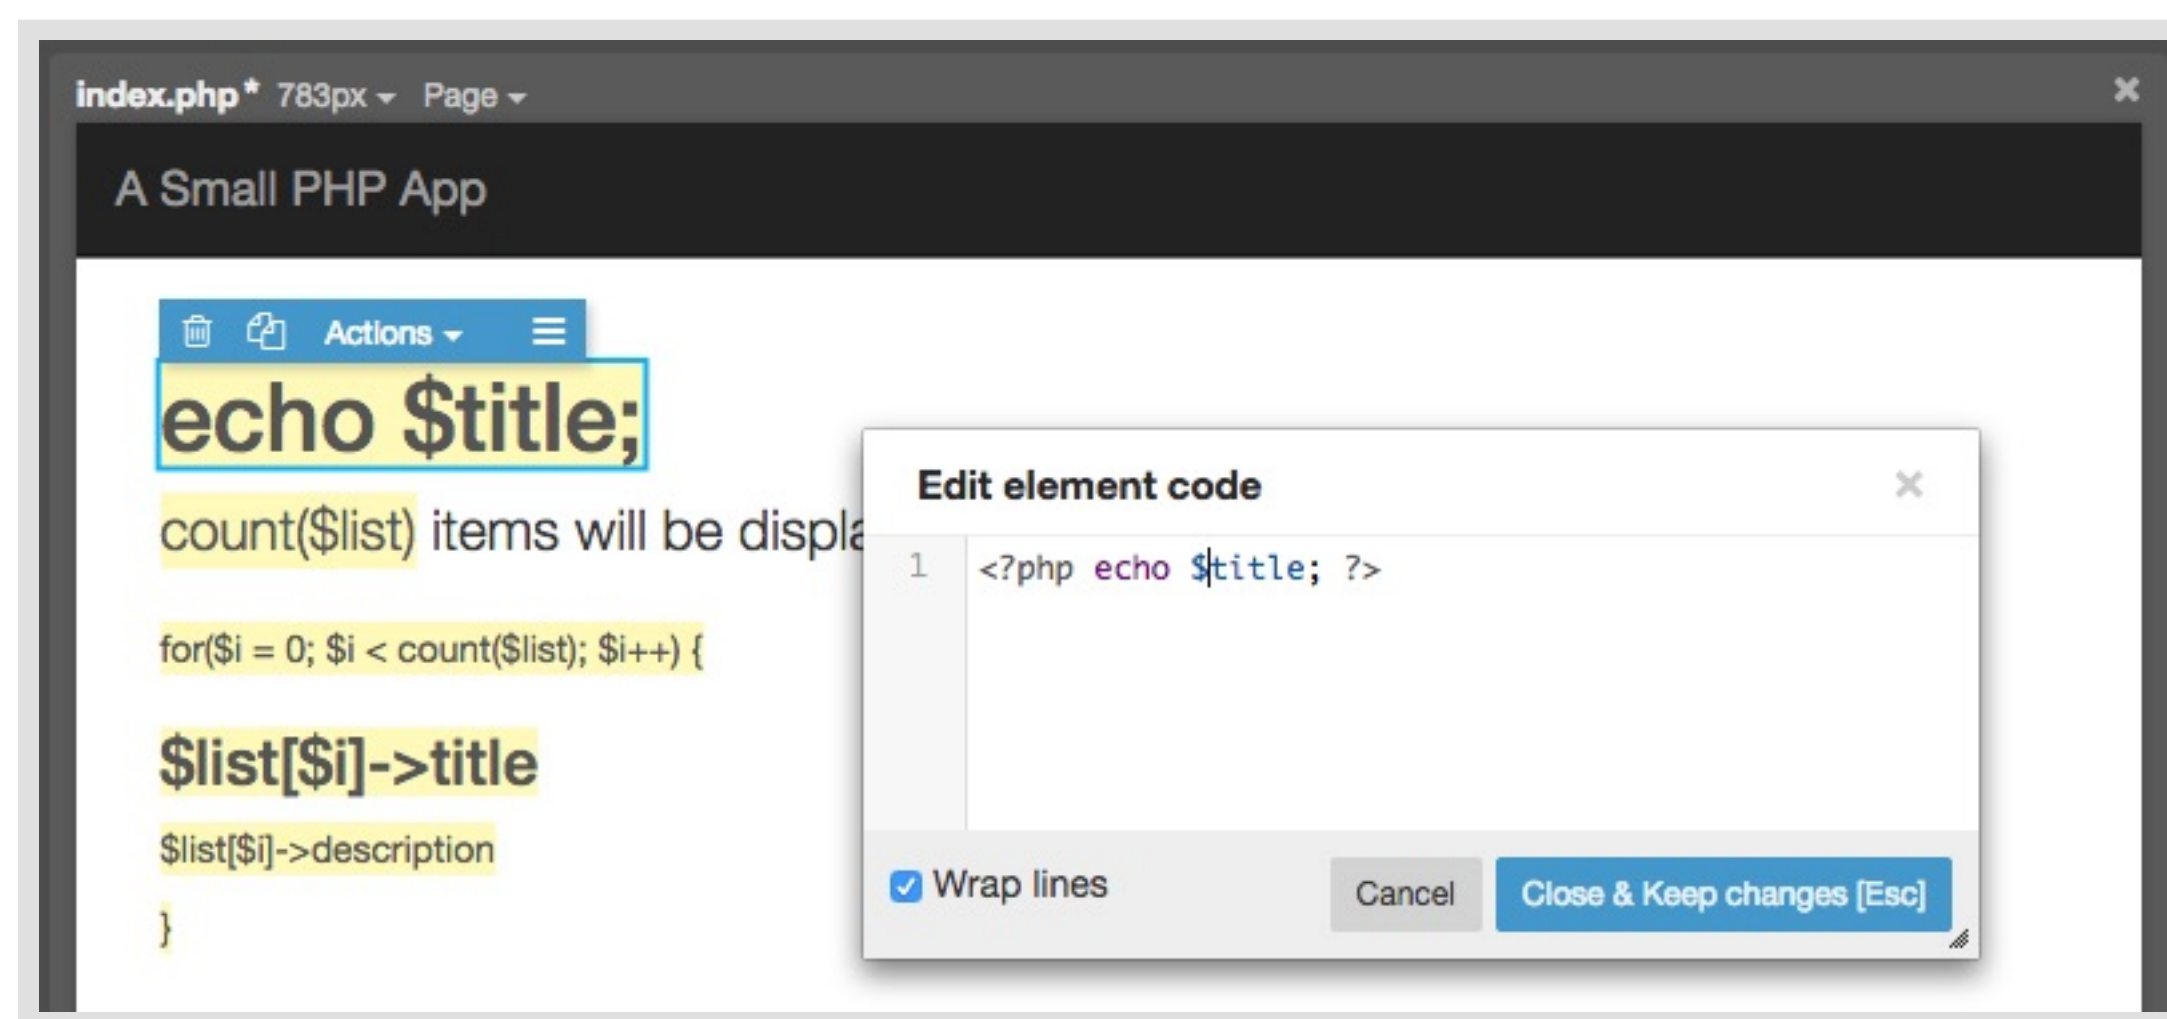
index.php * 783px Page

A Small PHP App

Actions

echo $title;

count($list) items will be displa

for($i = 0; $i < count($list); $i++) {

$list[$i]->title

$list[$i]->description

}

Edit element code

1 <?php echo $title; ?>

Wrap lines

Cancel

Close & Keep changes [Esc]